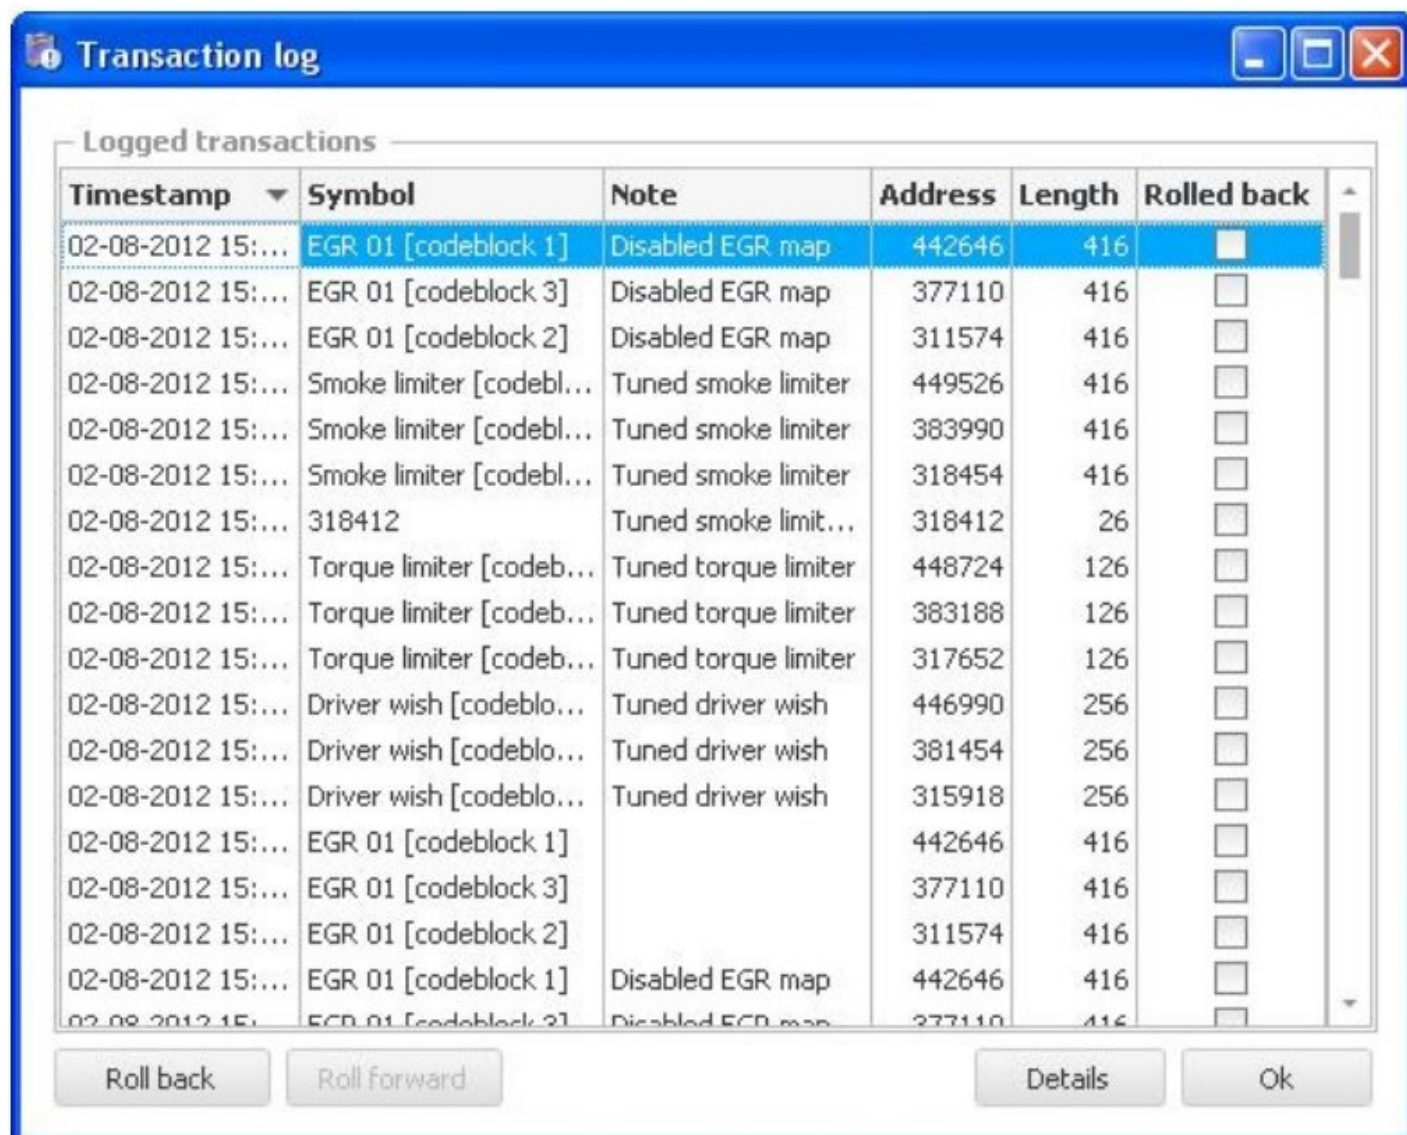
Transaction log

Logged transactions

| Timestamp | Symbol | Note | Address | Length | Rolled back |
|---|---|---|---|---|---|
| 02-08-2012 15:... | EGR 01 [codeblock 1] | Disabled EGR map | 442646 | 416 | |
| 02-08-2012 15:... | EGR 01 [codeblock 3] | Disabled EGR map | 377110 | 416 | |
| 02-08-2012 15:... | EGR 01 [codeblock 2] | Disabled EGR map | 311574 | 416 | |
| 02-08-2012 15:... | Smoke limiter [codebl... | Tuned smoke limiter | 449526 | 416 | |
| 02-08-2012 15:... | Smoke limiter [codebl... | Tuned smoke limiter | 383990 | 416 | |
| 02-08-2012 15:... | Smoke limiter [codebl... | Tuned smoke limiter | 318454 | 416 | |
| 02-08-2012 15:... | 318412 | Tuned smoke limit... | 318412 | 26 | |
| 02-08-2012 15:... | Torque limiter [codeb... | Tuned torque limiter | 448724 | 126 | |
| 02-08-2012 15:... | Torque limiter [codeb... | Tuned torque limiter | 383188 | 126 | |
| 02-08-2012 15:... | Torque limiter [codeb... | Tuned torque limiter | 317652 | 126 | |
| 02-08-2012 15:... | Driver wish [codeblo... | Tuned driver wish | 446990 | 256 | |
| 02-08-2012 15:... | Driver wish [codeblo... | Tuned driver wish | 381454 | 256 | |
| 02-08-2012 15:... | Driver wish [codeblo... | Tuned driver wish | 315918 | 256 | |
| 02-08-2012 15:... | EGR 01 [codeblock 1] | | 442646 | 416 | |
| 02-08-2012 15:... | EGR 01 [codeblock 3] | | 377110 | 416 | |
| 02-08-2012 15:... | EGR 01 [codeblock 2] | | 311574 | 416 | |
| 02-08-2012 15:... | EGR 01 [codeblock 1] | Disabled EGR map | 442646 | 416 | |
| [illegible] | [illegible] | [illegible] | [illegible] | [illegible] | |

Roll back
Roll forward
Details
Ok